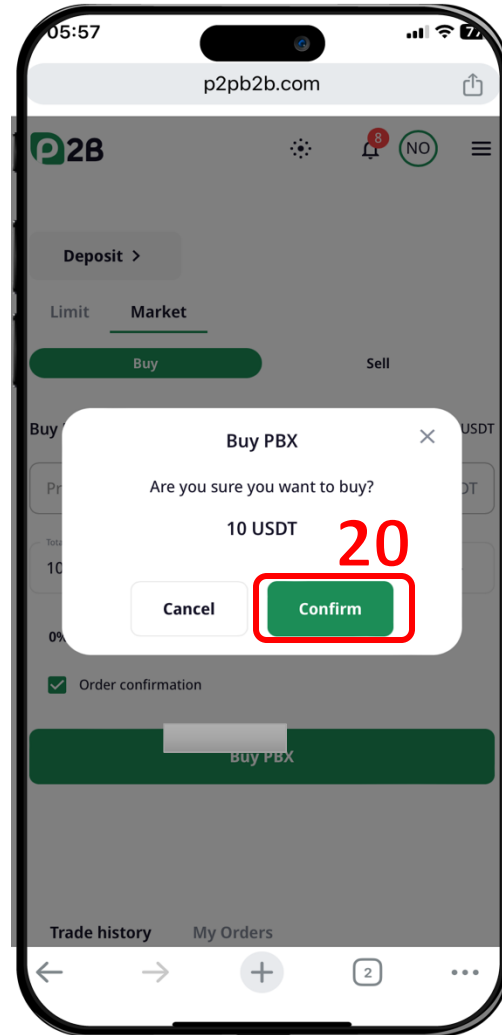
05:57
p2pb2b.com
P2B
8
NO
Deposit >
Limit Market
Buy Sell
Buy
USDT
Pr
DT
Total
10
0%
Buy PBX
Are you sure you want to buy?
10 USDT
20
Cancel Confirm
Order confirmation
Buy PBX
Trade history My Orders
2